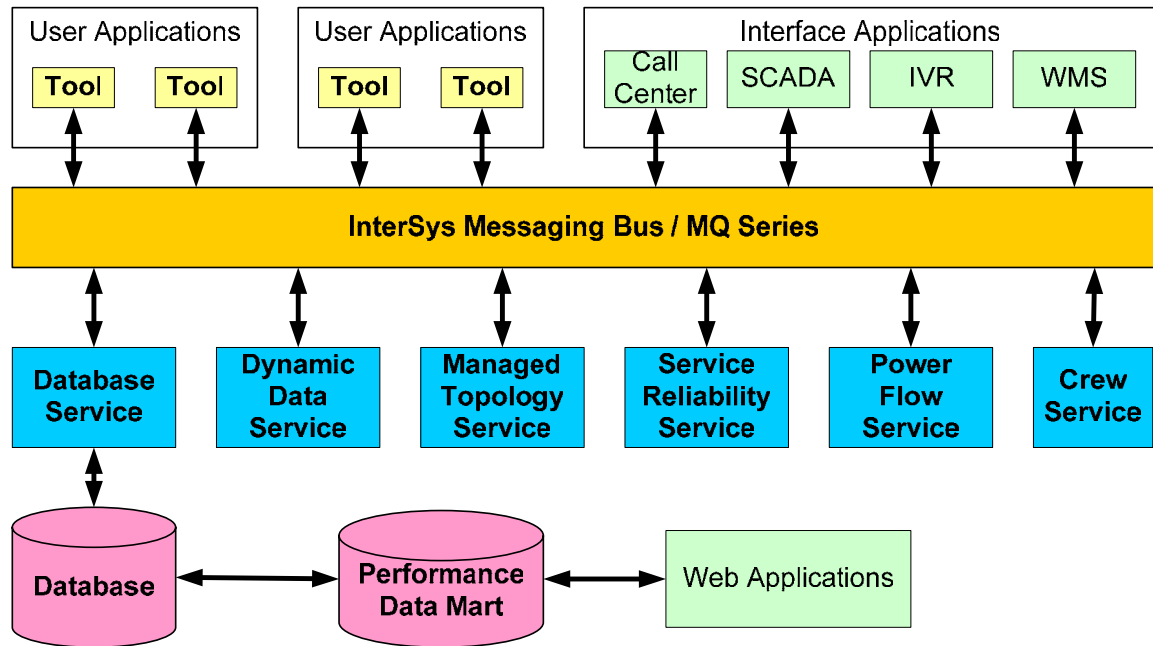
User Applications

Tool

Tool

User Applications

Tool

Tool

Interface Applications

Call Center

SCADA

IVR

WMS

InterSys Messaging Bus / MQ Series

Database Service

Dynamic Data Service

Managed Topology Service

Service Reliability Service

Power Flow Service

Crew Service

Database

Performance Data Mart

Web Applications